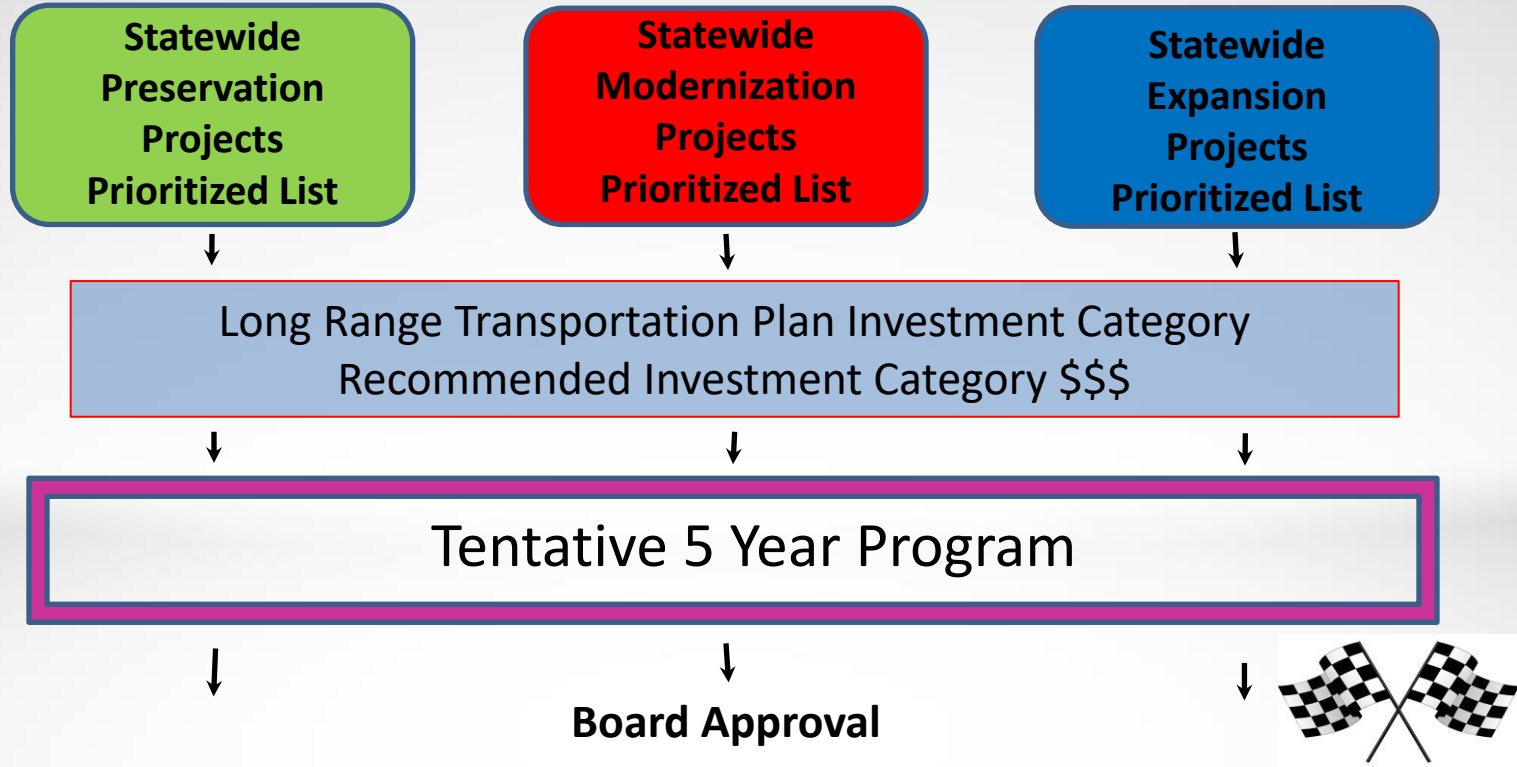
Statewide Preservation Projects Prioritized List

Statewide Modernization Projects Prioritized List

Statewide Expansion Projects Prioritized List

Long Range Transportation Plan Investment Category
Recommended Investment Category $$$

Tentative 5 Year Program

Board Approval